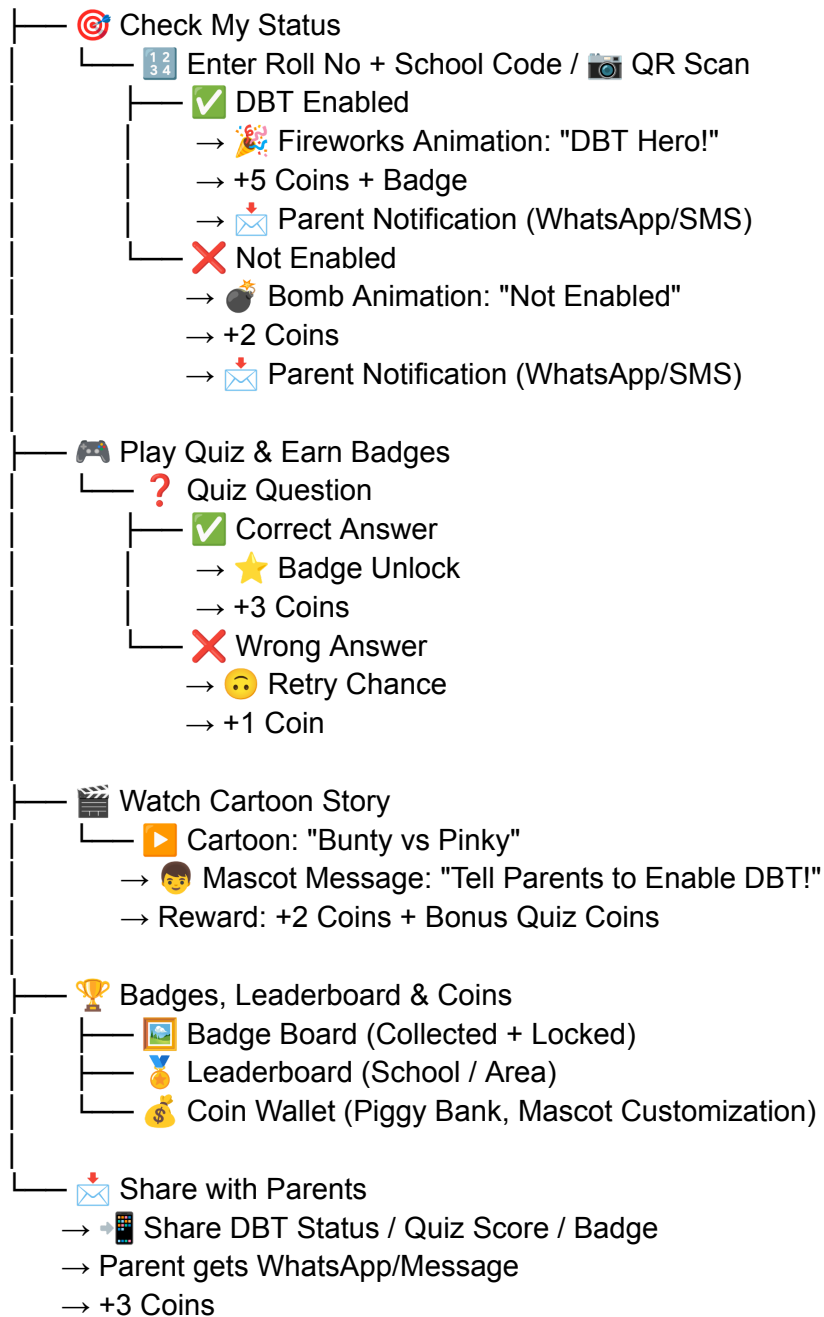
├── 🎯 Check My Status
│   └── 🔢 Enter Roll No + School Code / 📷 QR Scan
│       ├── ✅ DBT Enabled
│       │    → 🎉 Fireworks Animation: "DBT Hero!"
│       │    → +5 Coins + Badge
│       │    → 📩 Parent Notification (WhatsApp/SMS)
│       └── ❌ Not Enabled
│           → 💣 Bomb Animation: "Not Enabled"
│           → +2 Coins
│           → 📩 Parent Notification (WhatsApp/SMS)
│
├── 🎮 Play Quiz & Earn Badges
│   └── ❓ Quiz Question
│       ├── ✅ Correct Answer
│       │    → ⭐ Badge Unlock
│       │    → +3 Coins
│       └── ❌ Wrong Answer
│           → 🙃 Retry Chance
│           → +1 Coin
│
├── 🎬 Watch Cartoon Story
│   └── ▶️ Cartoon: "Bunty vs Pinky"
│       → 👦 Mascot Message: "Tell Parents to Enable DBT!"
│       → Reward: +2 Coins + Bonus Quiz Coins
│
├── 🏆 Badges, Leaderboard & Coins
│   ├── 🖼️ Badge Board (Collected + Locked)
│   ├── 🏅 Leaderboard (School / Area)
│   └── 💰 Coin Wallet (Piggy Bank, Mascot Customization)
│
└── 📩 Share with Parents
    → 📲 Share DBT Status / Quiz Score / Badge
    → Parent gets WhatsApp/Message
    → +3 Coins